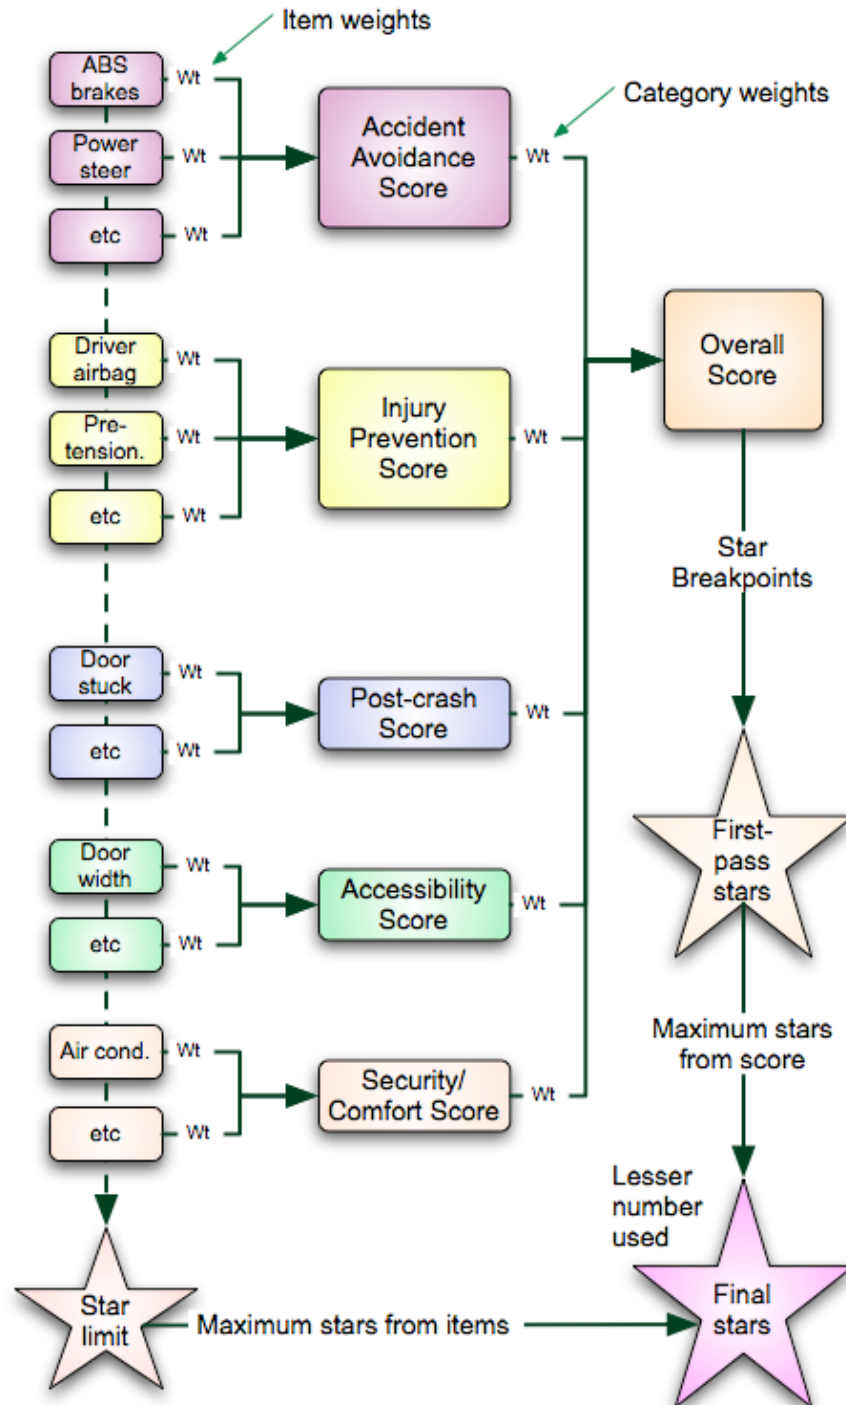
Item weights

ABS brakes Wt
Power steer Wt
etc Wt

Accident Avoidance Score Wt

Category weights

Driver airbag Wt
Pre-tension. Wt
etc Wt

Injury Prevention Score Wt

Overall Score

Star Breakpoints

Door stuck Wt
etc Wt

Post-crash Score Wt

First-pass stars

Door width Wt
etc Wt

Accessibility Score Wt

Maximum stars from score

Air cond. Wt
etc Wt

Security/ Comfort Score Wt

Lesser number used

Star limit

Maximum stars from items

Final stars